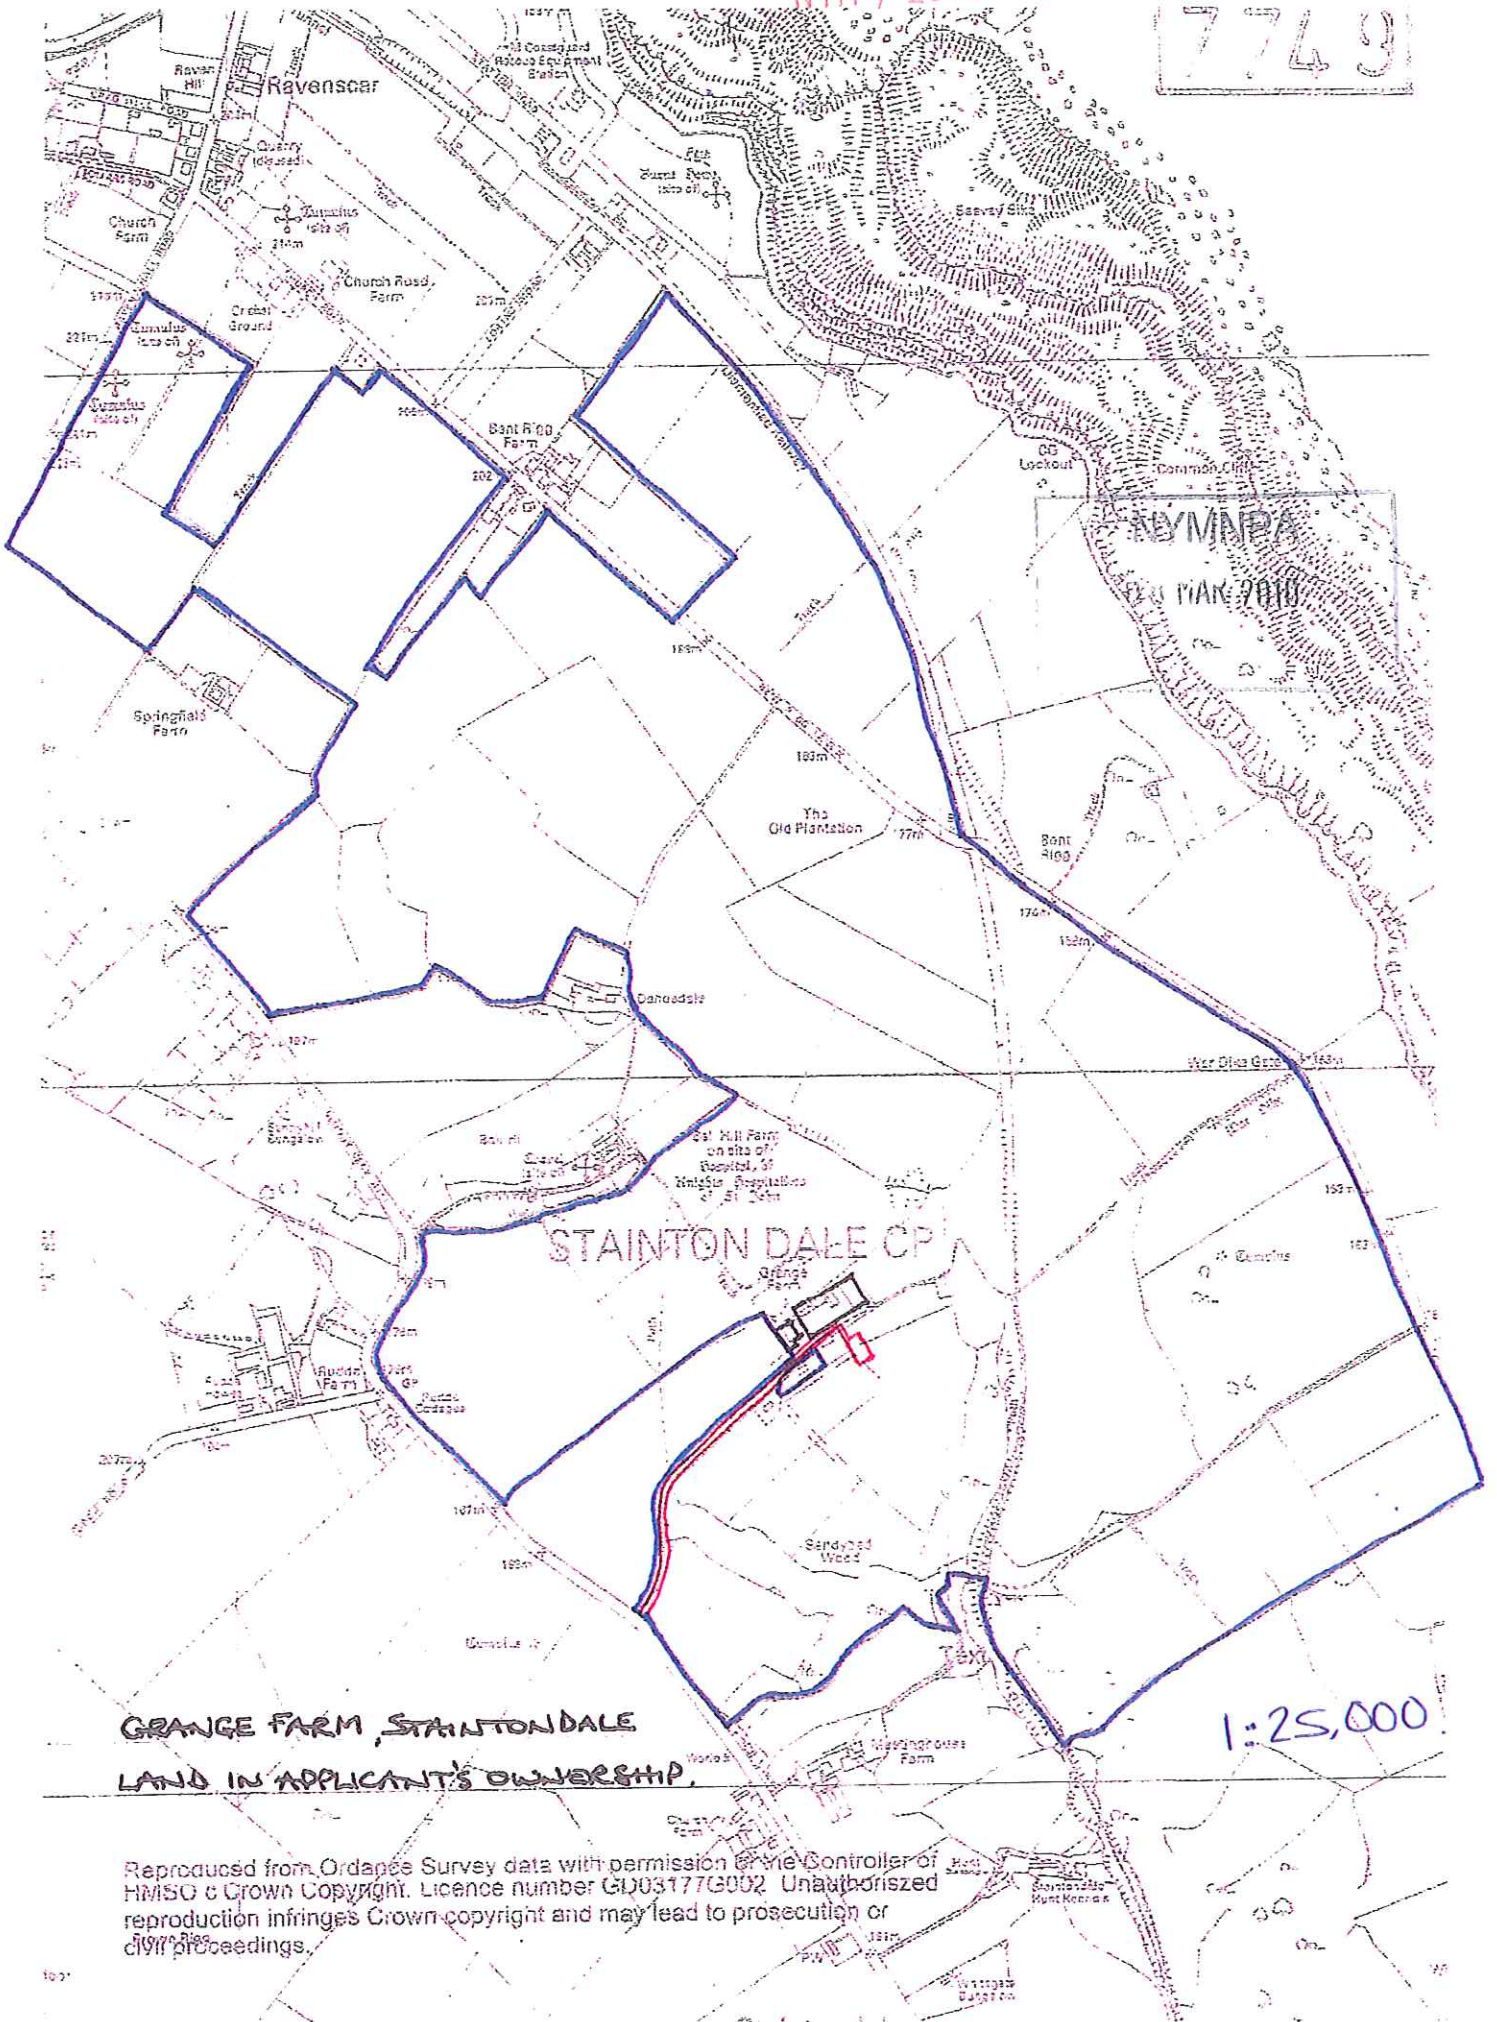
7749

Raven Hill
Ravenscar
Coastguard Rescue Equipment Station
Quarry (disused)
Church Farm
Tumulus (site of)
Church Road Farm
Cricket Ground
Tumulus (site of)
Tumulus (site of)
Beast Cliff
Bent Rigg Farm
CG Lookout
Common Cliff
NYMNPA
MAR 2010
Springfield Farm
The Old Plantation
Bent Rigg
Danesdale
War Dike Gate
Bell Hill Farm on site of Hospital of Knights Hospitallers of St John
STAINTON DALE CP
Grange Farm
Tumulus
Rudda Farm
Rudda Cottages
Sandybed Wood
Tumulus
Meetinghouse Farm
Staintondale Hunt Kennels

GRANGE FARM, STAINTONDALE
LAND IN APPLICANT'S OWNERSHIP.

1:25,000

Reproduced from Ordance Survey data with permission of the Controller of HMSO c Crown Copyright. Licence number GD03177G002 Unauthorised reproduction infringes Crown copyright and may lead to prosecution or civil proceedings.